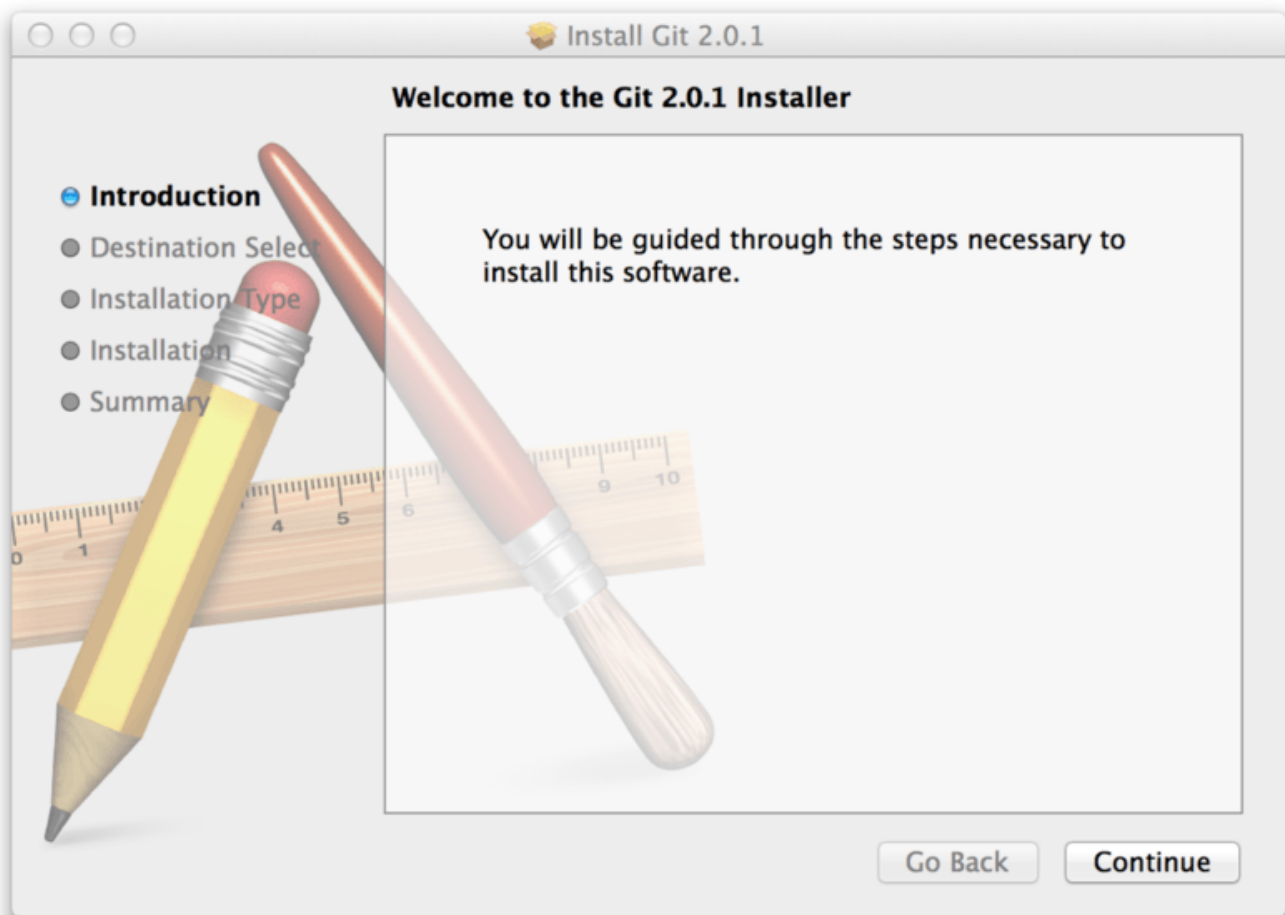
Install Git 2.0.1

Welcome to the Git 2.0.1 Installer

Introduction
Destination Select
Installation Type
Installation
Summary

You will be guided through the steps necessary to install this software.

0 1 4 5 6 9 10

Go Back
Continue